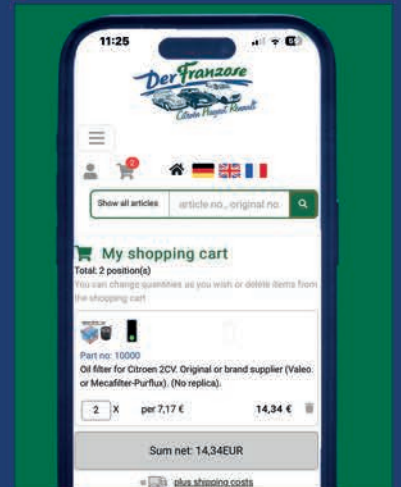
11:25

Der Franzose
Citroën Peugeot Renault

2

Show all articles
article no., original no

My shopping cart
Total: 2 position(s)
You can change quantities as you wish or delete items from the shopping cart

Part no: 10000
Oil filter for Citroen 2CV. Original or brand supplier (Valeo. or Mecafilter-Purflux). (No replica).

2 X per 7,17 € 14,34 €

Sum net: 14,34EUR

plus shipping costs